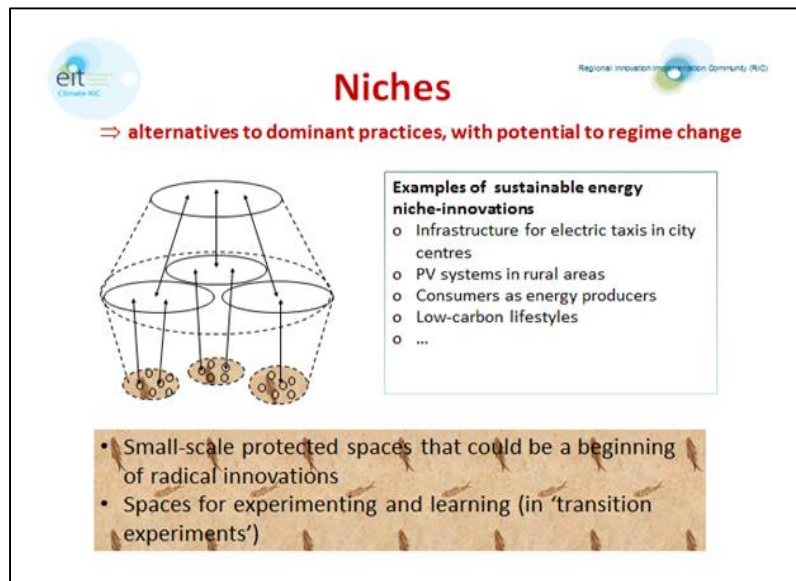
eit Climate-KIC

Regional innovation implementation Community (RIC)

Niches

⇒ alternatives to dominant practices, with potential to regime change

Examples of sustainable energy niche-innovations
o Infrastructure for electric taxis in city centres
o PV systems in rural areas
o Consumers as energy producers
o Low-carbon lifestyles
o …

• Small-scale protected spaces that could be a beginning of radical innovations
• Spaces for experimenting and learning (in 'transition experiments')